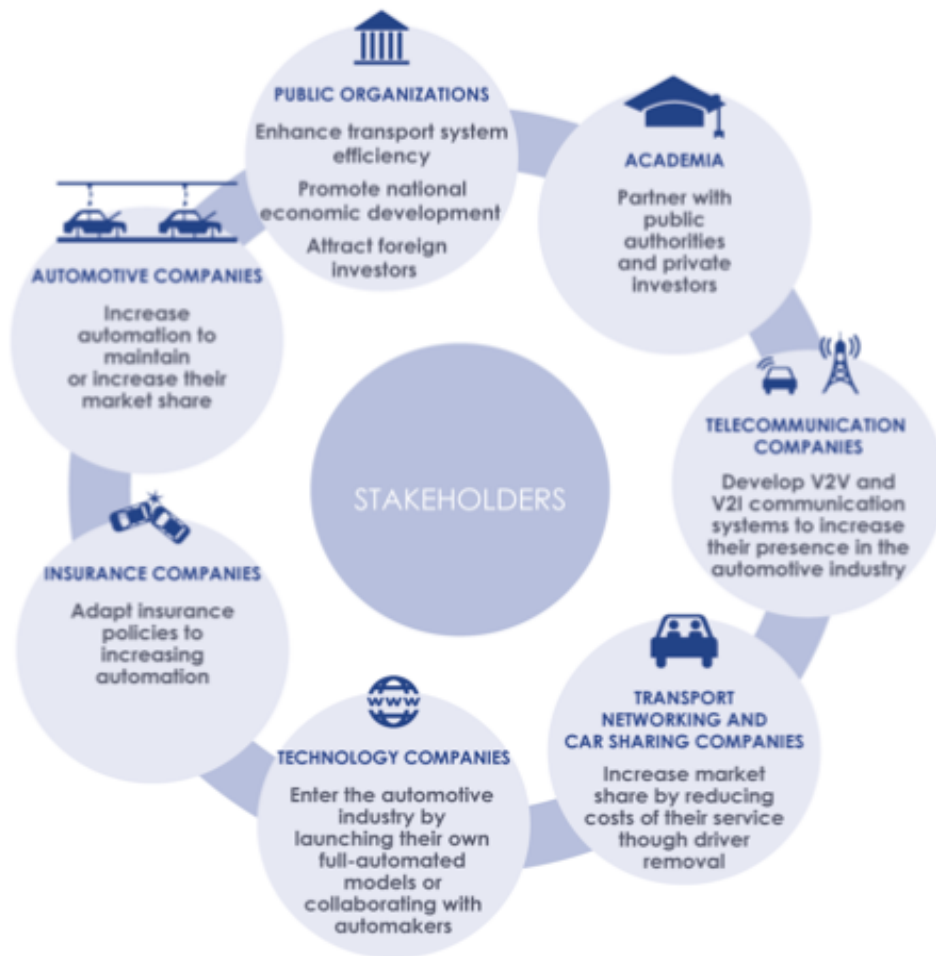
PUBLIC ORGANIZATIONS

Enhance transport system efficiency

Promote national economic development

Attract foreign investors

ACADEMIA

Partner with public authorities and private investors

TELECOMMUNICATION COMPANIES

Develop V2V and V2I communication systems to increase their presence in the automotive industry

TRANSPORT NETWORKING AND CAR SHARING COMPANIES

Increase market share by reducing costs of their service though driver removal

www

TECHNOLOGY COMPANIES

Enter the automotive industry by launching their own full-automated models or collaborating with automakers

INSURANCE COMPANIES

Adapt insurance policies to increasing automation

AUTOMOTIVE COMPANIES

Increase automation to maintain or increase their market share

STAKEHOLDERS